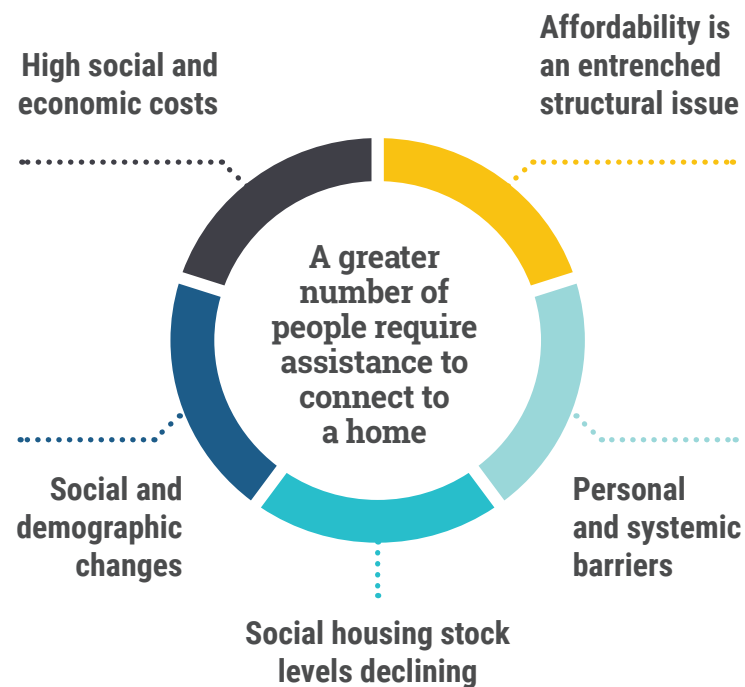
High social and economic costs

Affordability is an entrenched structural issue

A greater number of people require assistance to connect to a home

Social and demographic changes

Personal and systemic barriers

Social housing stock levels declining